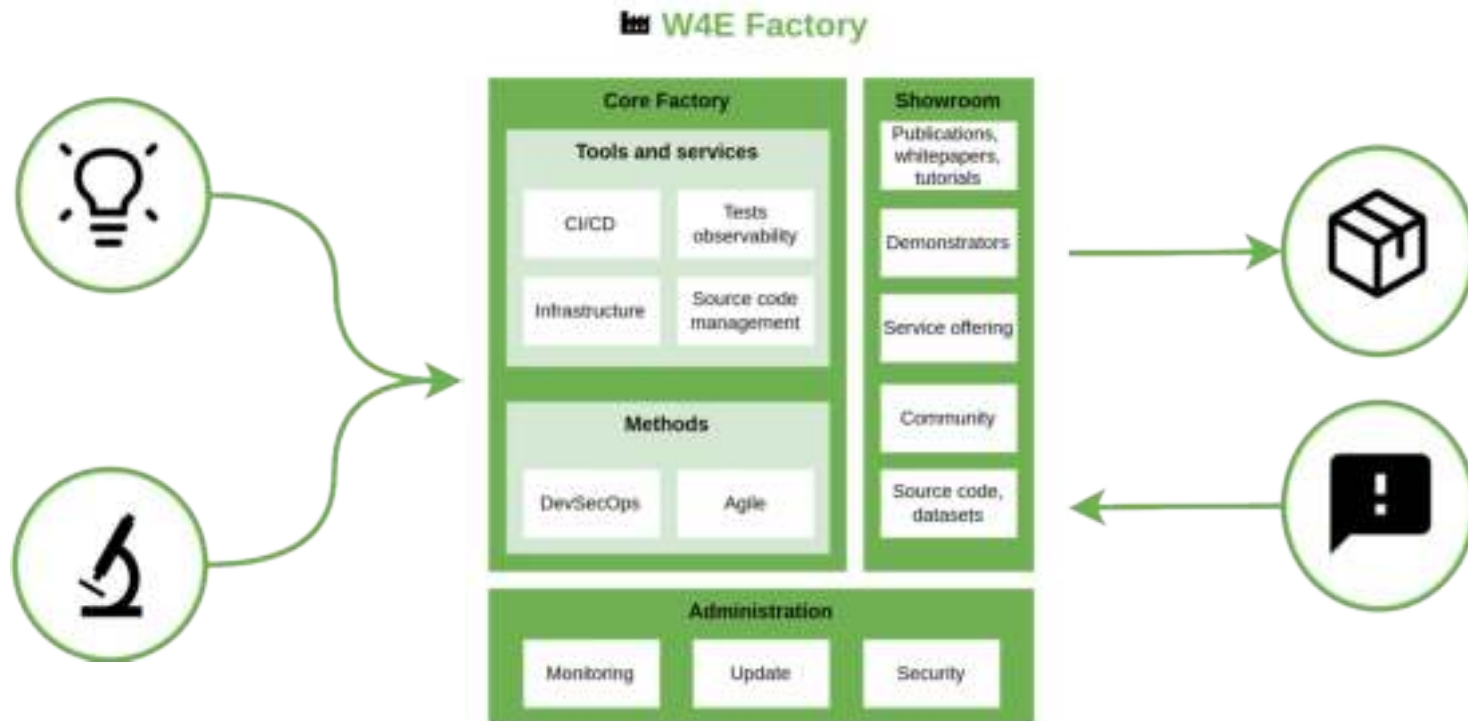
W4E Factory

Core Factory

Tools and services

CI/CD

Tests observability

Infrastructure

Source code management

Methods

DevSecOps

Agile

Showroom

Publications, whitepapers, tutorials

Demonstrators

Service offering

Community

Source code, datasets

Administration

Monitoring

Update

Security